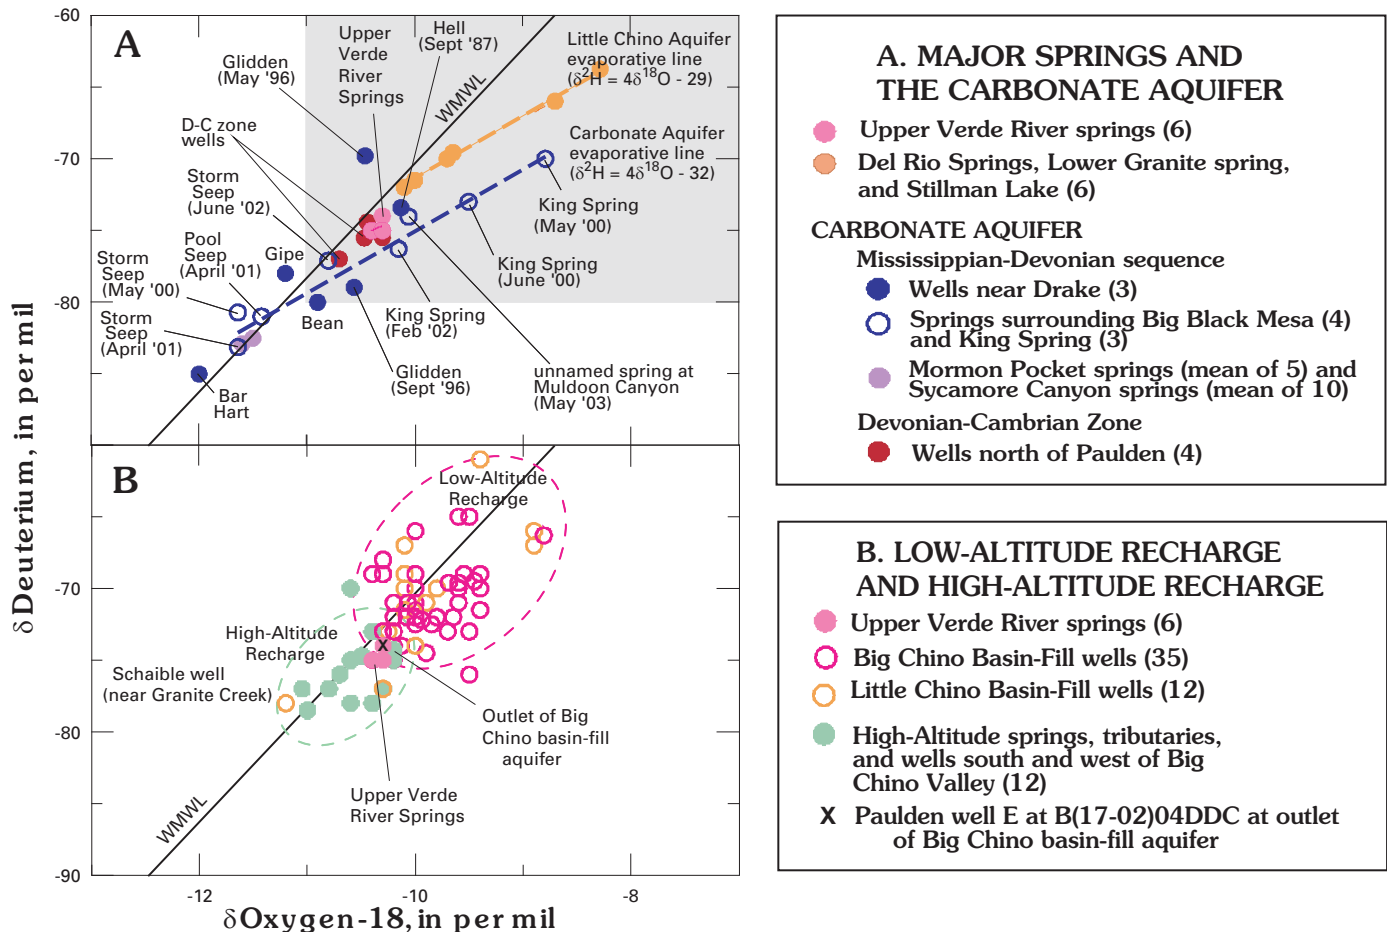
-60

A

Glidden (May '96)

Upper Verde River Springs

Hell (Sept '87)

Little Chino Aquifer evaporative line ($\delta^2H = 4\delta^{18}O - 29$)

WMWL

D-C zone wells

-70

Carbonate Aquifer evaporative line ($\delta^2H = 4\delta^{18}O - 32$)

Storm Seep (June '02)

King Spring (May '00)

Pool Seep (April '01)

Gipe

King Spring (June '00)

Storm Seep (May '00)

-80

Bean

King Spring (Feb '02)

Storm Seep (April '01)

Glidden (Sept '96)

unnamed spring at Muldoon Canyon (May '03)

Bar Hart

B

Low-Altitude Recharge

-70

High-Altitude Recharge

X

Schaible well (near Granite Creek)

Outlet of Big Chino basin-fill aquifer

-80

WMWL

Upper Verde River Springs

-90

-12

-10

-8

δ Deuterium, in per mil

δ Oxygen-18, in per mil

A. MAJOR SPRINGS AND THE CARBONATE AQUIFER

Upper Verde River springs (6)

Del Rio Springs, Lower Granite spring, and Stillman Lake (6)

CARBONATE AQUIFER

Mississippian-Devonian sequence

Wells near Drake (3)

Springs surrounding Big Black Mesa (4) and King Spring (3)

Mormon Pocket springs (mean of 5) and Sycamore Canyon springs (mean of 10)

Devonian-Cambrian Zone

Wells north of Paulden (4)

B. LOW-ALTITUDE RECHARGE AND HIGH-ALTITUDE RECHARGE

Upper Verde River springs (6)

Big Chino Basin-Fill wells (35)

Little Chino Basin-Fill wells (12)

High-Altitude springs, tributaries, and wells south and west of Big Chino Valley (12)

X Paulden well E at B(17-02)04DDC at outlet of Big Chino basin-fill aquifer